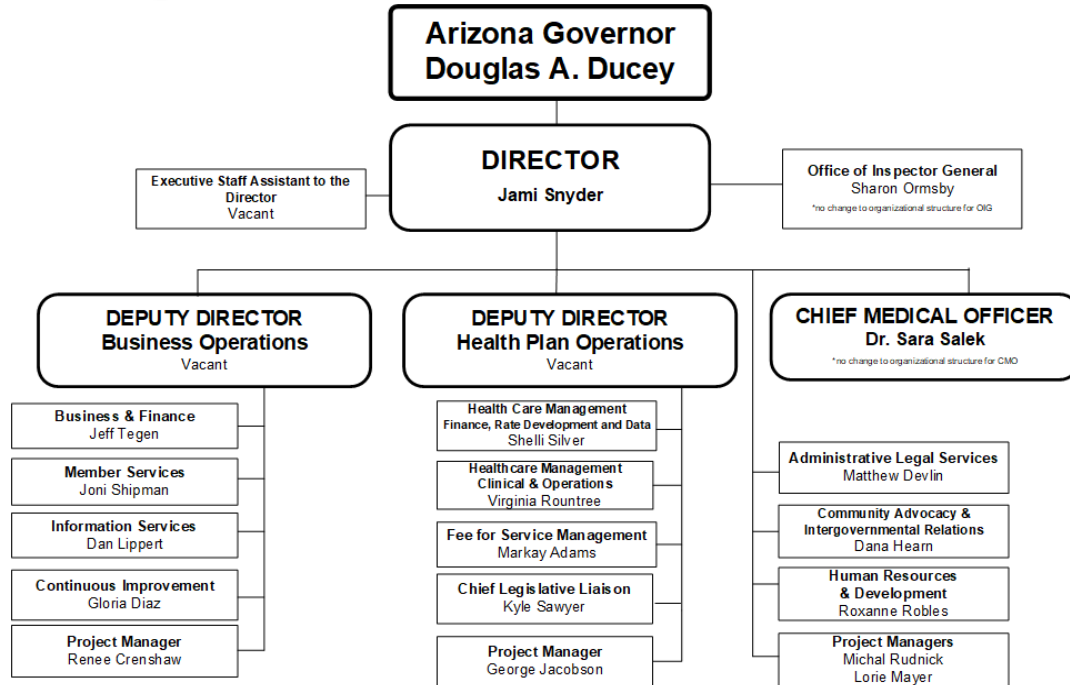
Arizona Governor
Douglas A. Ducey

DIRECTOR
Jami Snyder

Executive Staff Assistant to the Director
Vacant

Office of Inspector General
Sharon Ormsby
*no change to organizational structure for OIG

DEPUTY DIRECTOR
Business Operations
Vacant

DEPUTY DIRECTOR
Health Plan Operations
Vacant

CHIEF MEDICAL OFFICER
Dr. Sara Salek
*no change to organizational structure for CMO

Business & Finance
Jeff Tegen

Member Services
Joni Shipman

Information Services
Dan Lippert

Continuous Improvement
Gloria Diaz

Project Manager
Renee Crenshaw

Health Care Management
Finance, Rate Development and Data
Shelli Silver

Healthcare Management
Clinical & Operations
Virginia Rountree

Fee for Service Management
Markay Adams

Chief Legislative Liaison
Kyle Sawyer

Project Manager
George Jacobson

Administrative Legal Services
Matthew Devlin

Community Advocacy & Intergovernmental Relations
Dana Hearn

Human Resources & Development
Roxanne Robles

Project Managers
Michal Rudnick
Lorie Mayer